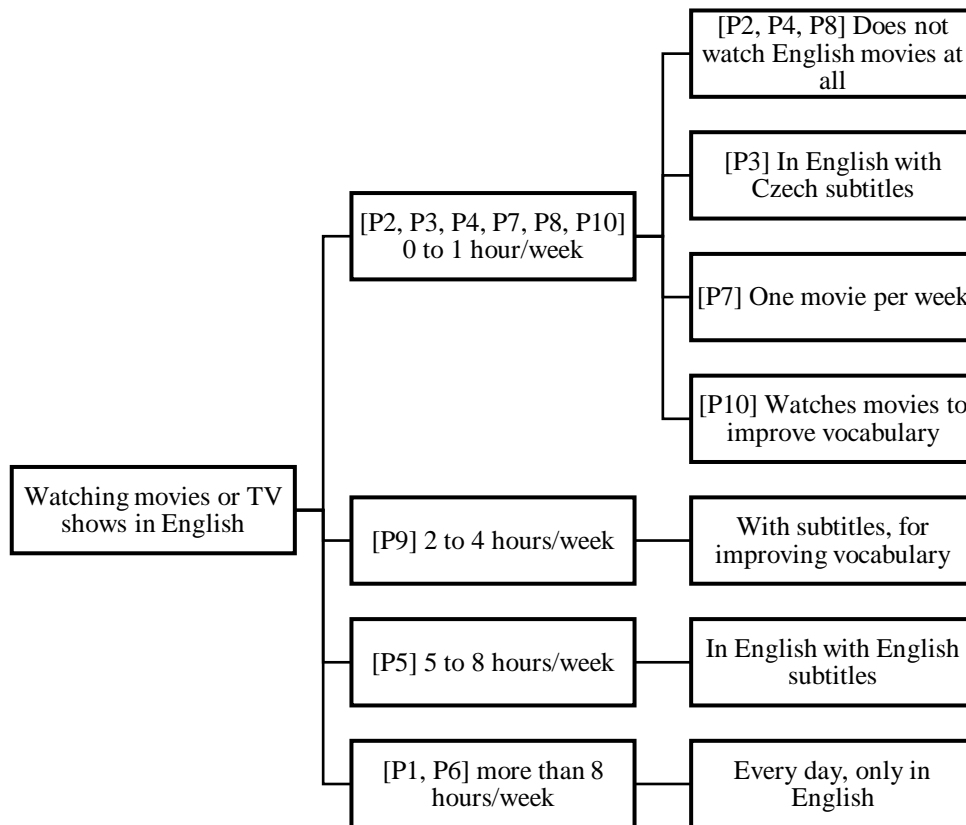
Watching movies or TV shows in English

[P2, P3, P4, P7, P8, P10] 0 to 1 hour/week

[P2, P4, P8] Does not watch English movies at all

[P3] In English with Czech subtitles

[P7] One movie per week

[P10] Watches movies to improve vocabulary

[P9] 2 to 4 hours/week

With subtitles, for improving vocabulary

[P5] 5 to 8 hours/week

In English with English subtitles

[P1, P6] more than 8 hours/week

Every day, only in English